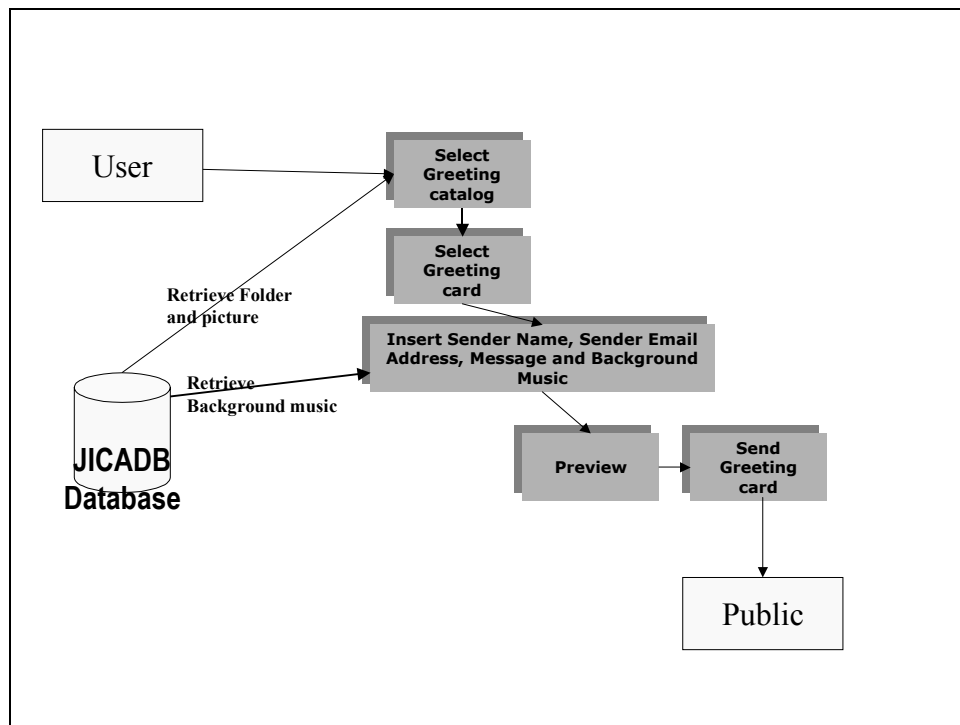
User

Select Greeting catalog

Select Greeting card

Retrieve Folder and picture

Insert Sender Name, Sender Email Address, Message and Background Music

Retrieve Background music

JICADB Database

Preview

Send Greeting card

Public